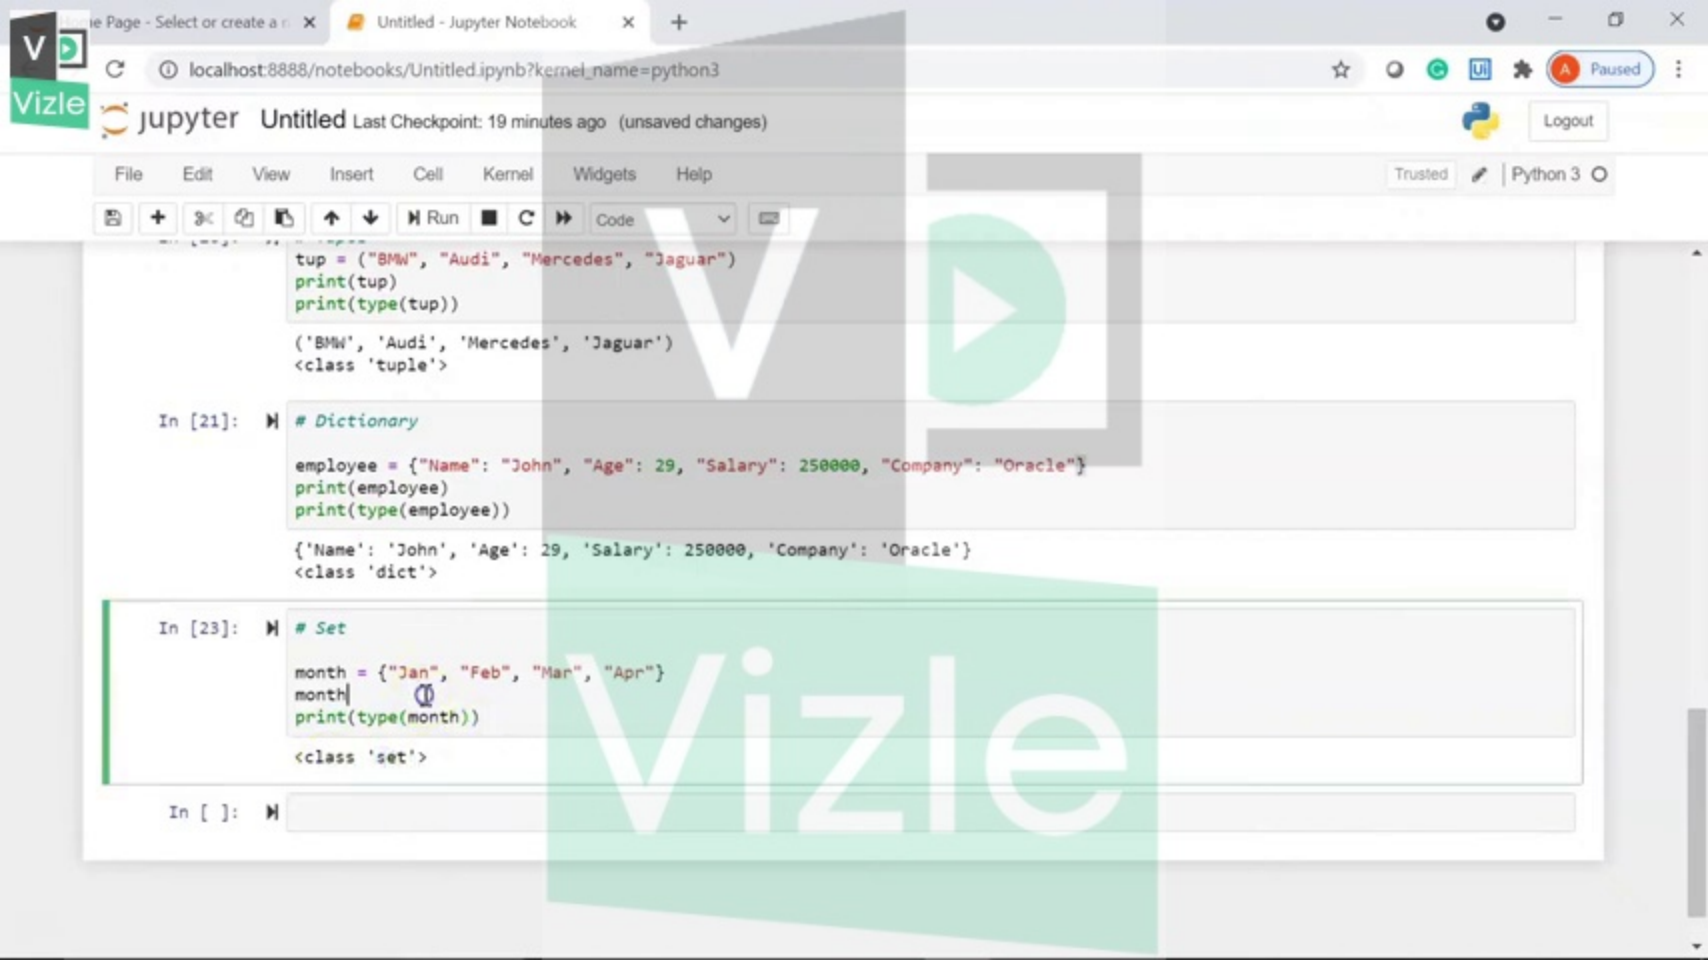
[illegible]e Page - Select or create a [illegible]
Untitled - Jupyter Notebook
+
localhost:8888/notebooks/Untitled.ipynb?kernel_name=python3
A Paused
Vizle
jupyter Untitled Last Checkpoint: 19 minutes ago (unsaved changes)
Logout
File Edit View Insert Cell Kernel Widgets Help
Trusted Python 3
Run Code
tup = ("BMW", "Audi", "Mercedes", "Jaguar")
print(tup)
print(type(tup))

('BMW', 'Audi', 'Mercedes', 'Jaguar')
<class 'tuple'>

In [21]: # Dictionary

employee = {"Name": "John", "Age": 29, "Salary": 250000, "Company": "Oracle"}
print(employee)
print(type(employee))

{'Name': 'John', 'Age': 29, 'Salary': 250000, 'Company': 'Oracle'}
<class 'dict'>

In [23]: # Set

month = {"Jan", "Feb", "Mar", "Apr"}
month
print(type(month))

<class 'set'>

In [ ]:

Vizle